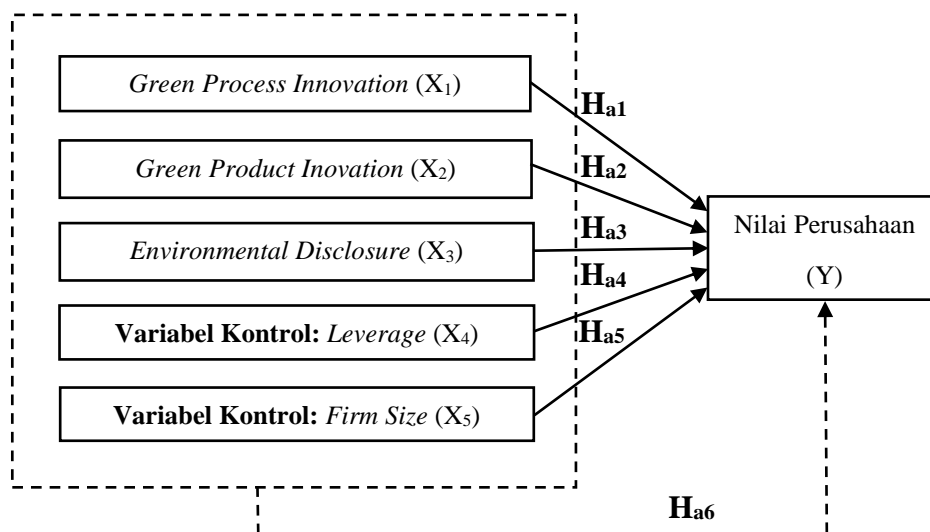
Green Process Innovation ($X_1$)

Green Product Inovation ($X_2$)

Environmental Disclosure ($X_3$)

Variabel Kontrol: Leverage ($X_4$)

Variabel Kontrol: Firm Size ($X_5$)

$H_{a1}$

$H_{a2}$

$H_{a3}$

$H_{a4}$

$H_{a5}$

Nilai Perusahaan

(Y)

$H_{a6}$